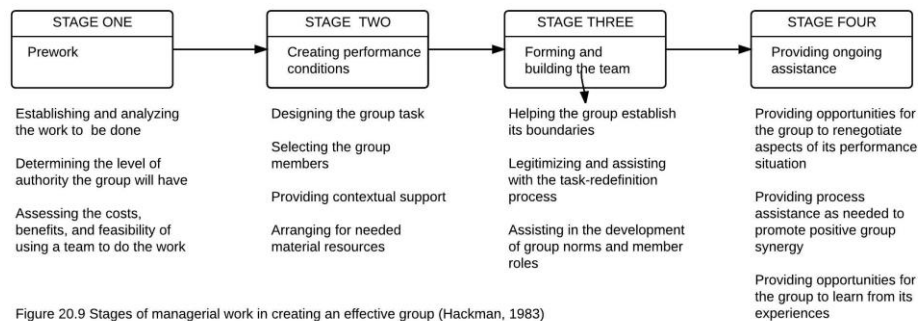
STAGE ONE

Prework

STAGE TWO

Creating performance conditions

STAGE THREE

Forming and building the team

STAGE FOUR

Providing ongoing assistance

Establishing and analyzing the work to be done

Determining the level of authority the group will have

Assessing the costs, benefits, and feasibility of using a team to do the work

Designing the group task

Selecting the group members

Providing contextual support

Arranging for needed material resources

Helping the group establish its boundaries

Legitimizing and assisting with the task-redefinition process

Assisting in the development of group norms and member roles

Providing opportunities for the group to renegotiate aspects of its performance situation

Providing process assistance as needed to promote positive group synergy

Providing opportunities for the group to learn from its experiences

Figure 20.9 Stages of managerial work in creating an effective group (Hackman, 1983)